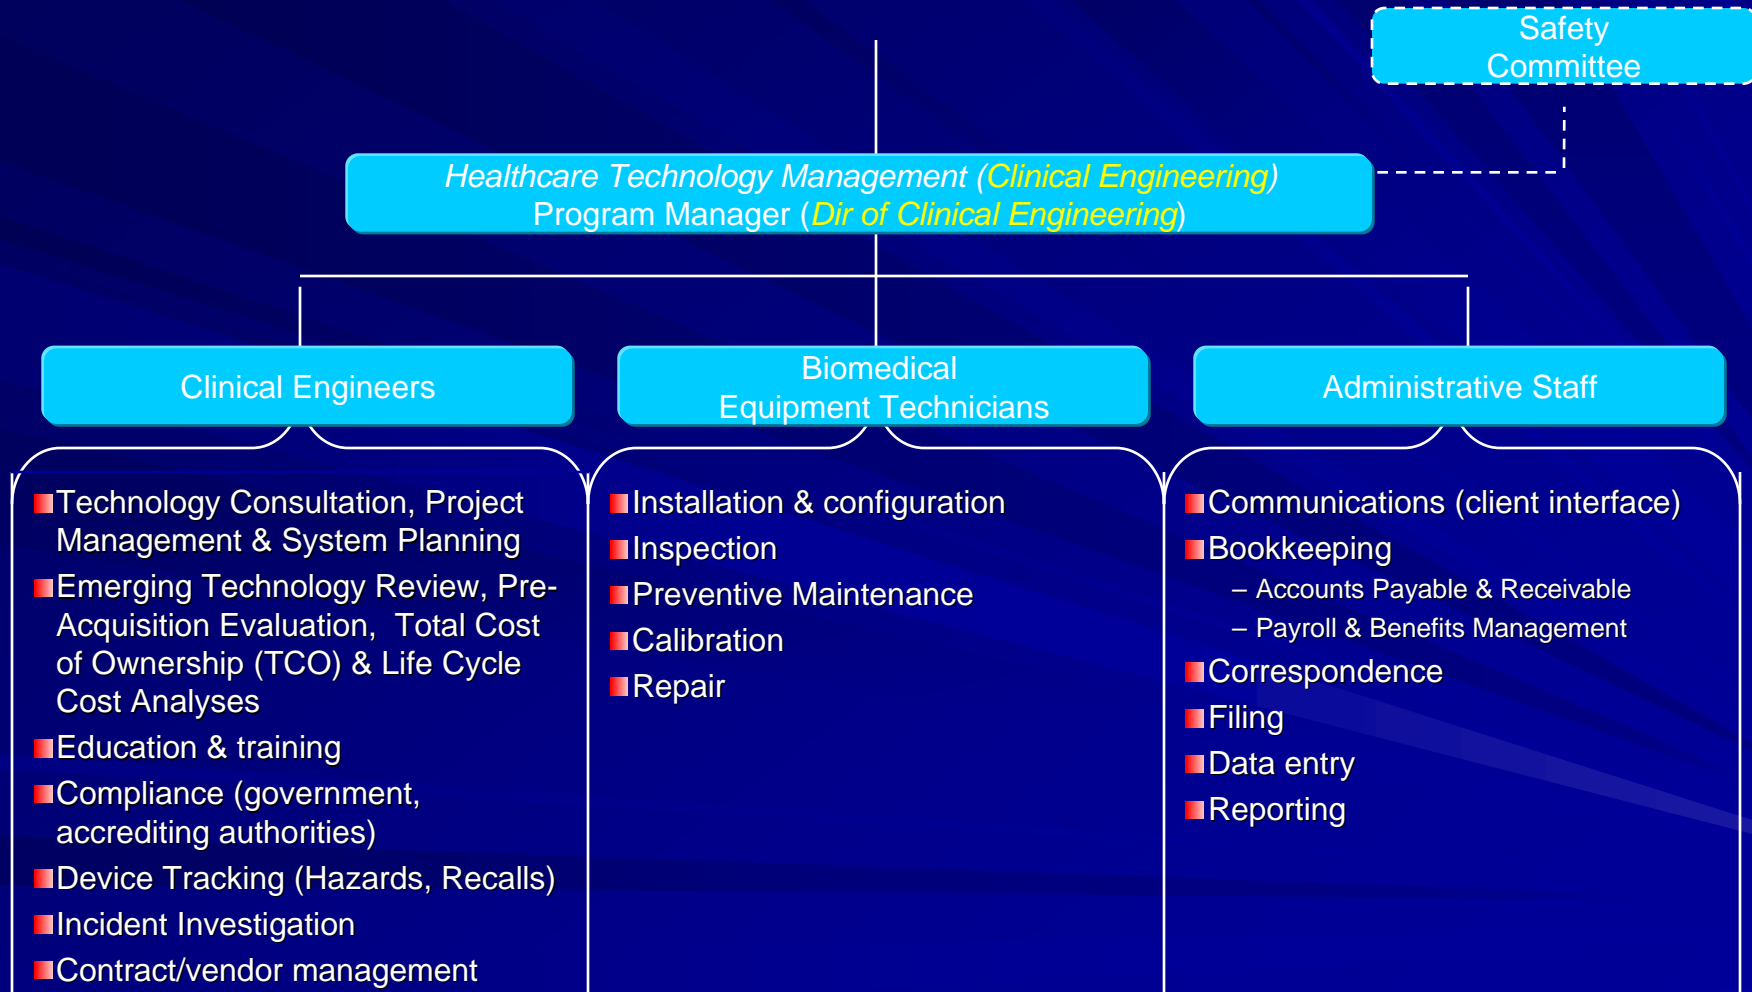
Safety Committee

Healthcare Technology Management (Clinical Engineering)
Program Manager (Dir of Clinical Engineering)

Clinical Engineers

Biomedical Equipment Technicians

Administrative Staff

Technology Consultation, Project Management & System Planning
Emerging Technology Review, Pre-Acquisition Evaluation, Total Cost of Ownership (TCO) & Life Cycle Cost Analyses
Education & training
Compliance (government, accrediting authorities)
Device Tracking (Hazards, Recalls)
Incident Investigation
Contract/vendor management

Installation & configuration
Inspection
Preventive Maintenance
Calibration
Repair

Communications (client interface)
Bookkeeping
– Accounts Payable & Receivable
– Payroll & Benefits Management
Correspondence
Filing
Data entry
Reporting